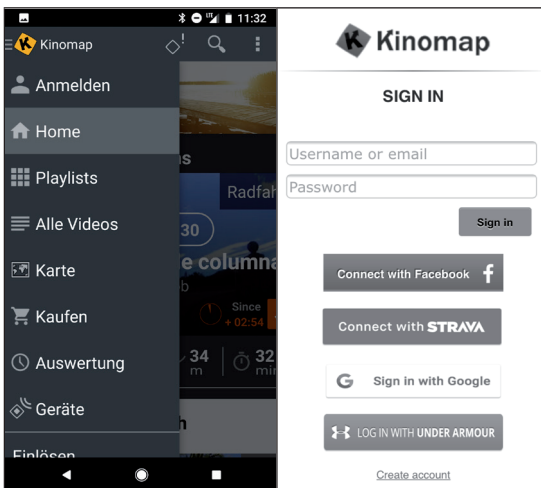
11:32

Kinomap

Anmelden

Home

Playlists

Alle Videos

Karte

Kaufen

Auswertung

Geräte

Einlösen

s

Radfah

30

e columna

b

Since

+ 02:54

34

m

32

mi

h

Kinomap

SIGN IN

Username or email

Password

Sign in

Connect with Facebook

Connect with STRAVA

Sign in with Google

LOG IN WITH UNDER ARMOUR

Create account